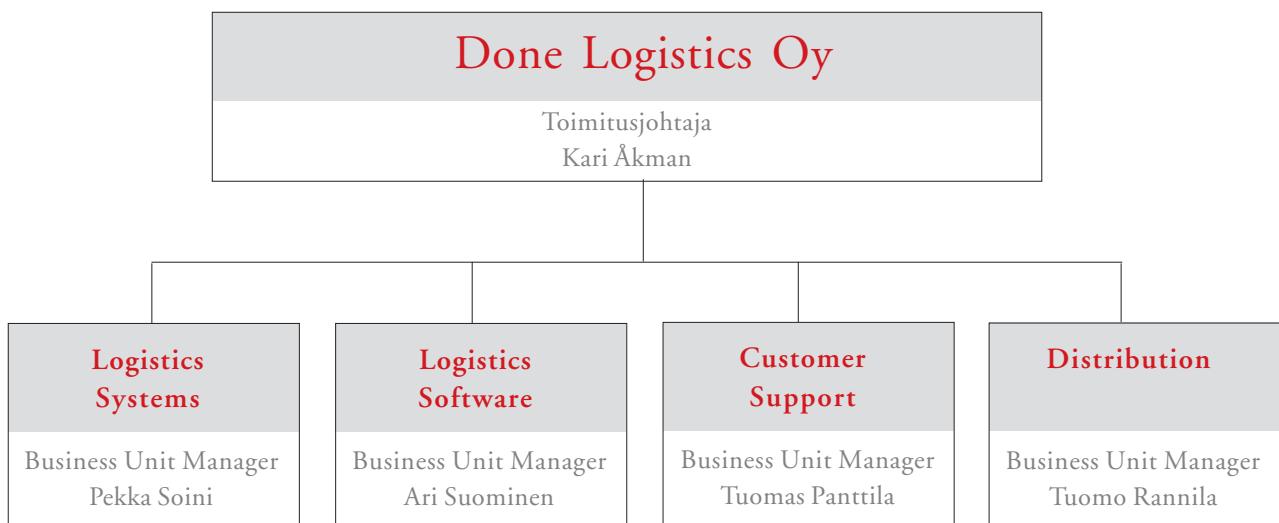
Done Logistics Oy

Toimitusjohtaja
Kari Åkman

Logistics Systems

Business Unit Manager
Pekka Soini

Logistics Software

Business Unit Manager
Ari Suominen

Customer Support

Business Unit Manager
Tuomas Panttila

Distribution

Business Unit Manager
Tuomo Rannila